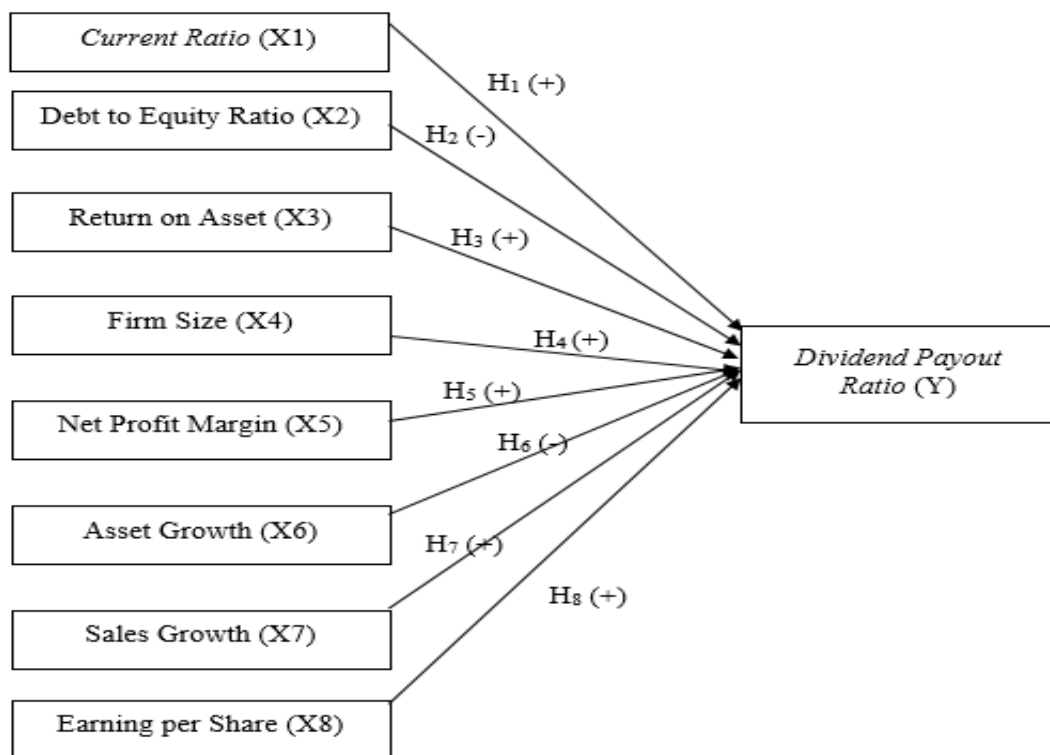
Current Ratio (X1)

Debt to Equity Ratio (X2)

Return on Asset (X3)

Firm Size (X4)

Net Profit Margin (X5)

Asset Growth (X6)

Sales Growth (X7)

Earning per Share (X8)

$H_1$ (+)

$H_2$ (-)

$H_3$ (+)

$H_4$ (+)

$H_5$ (+)

$H_6$ (-)

$H_7$ (+)

$H_8$ (+)

Dividend Payout Ratio (Y)